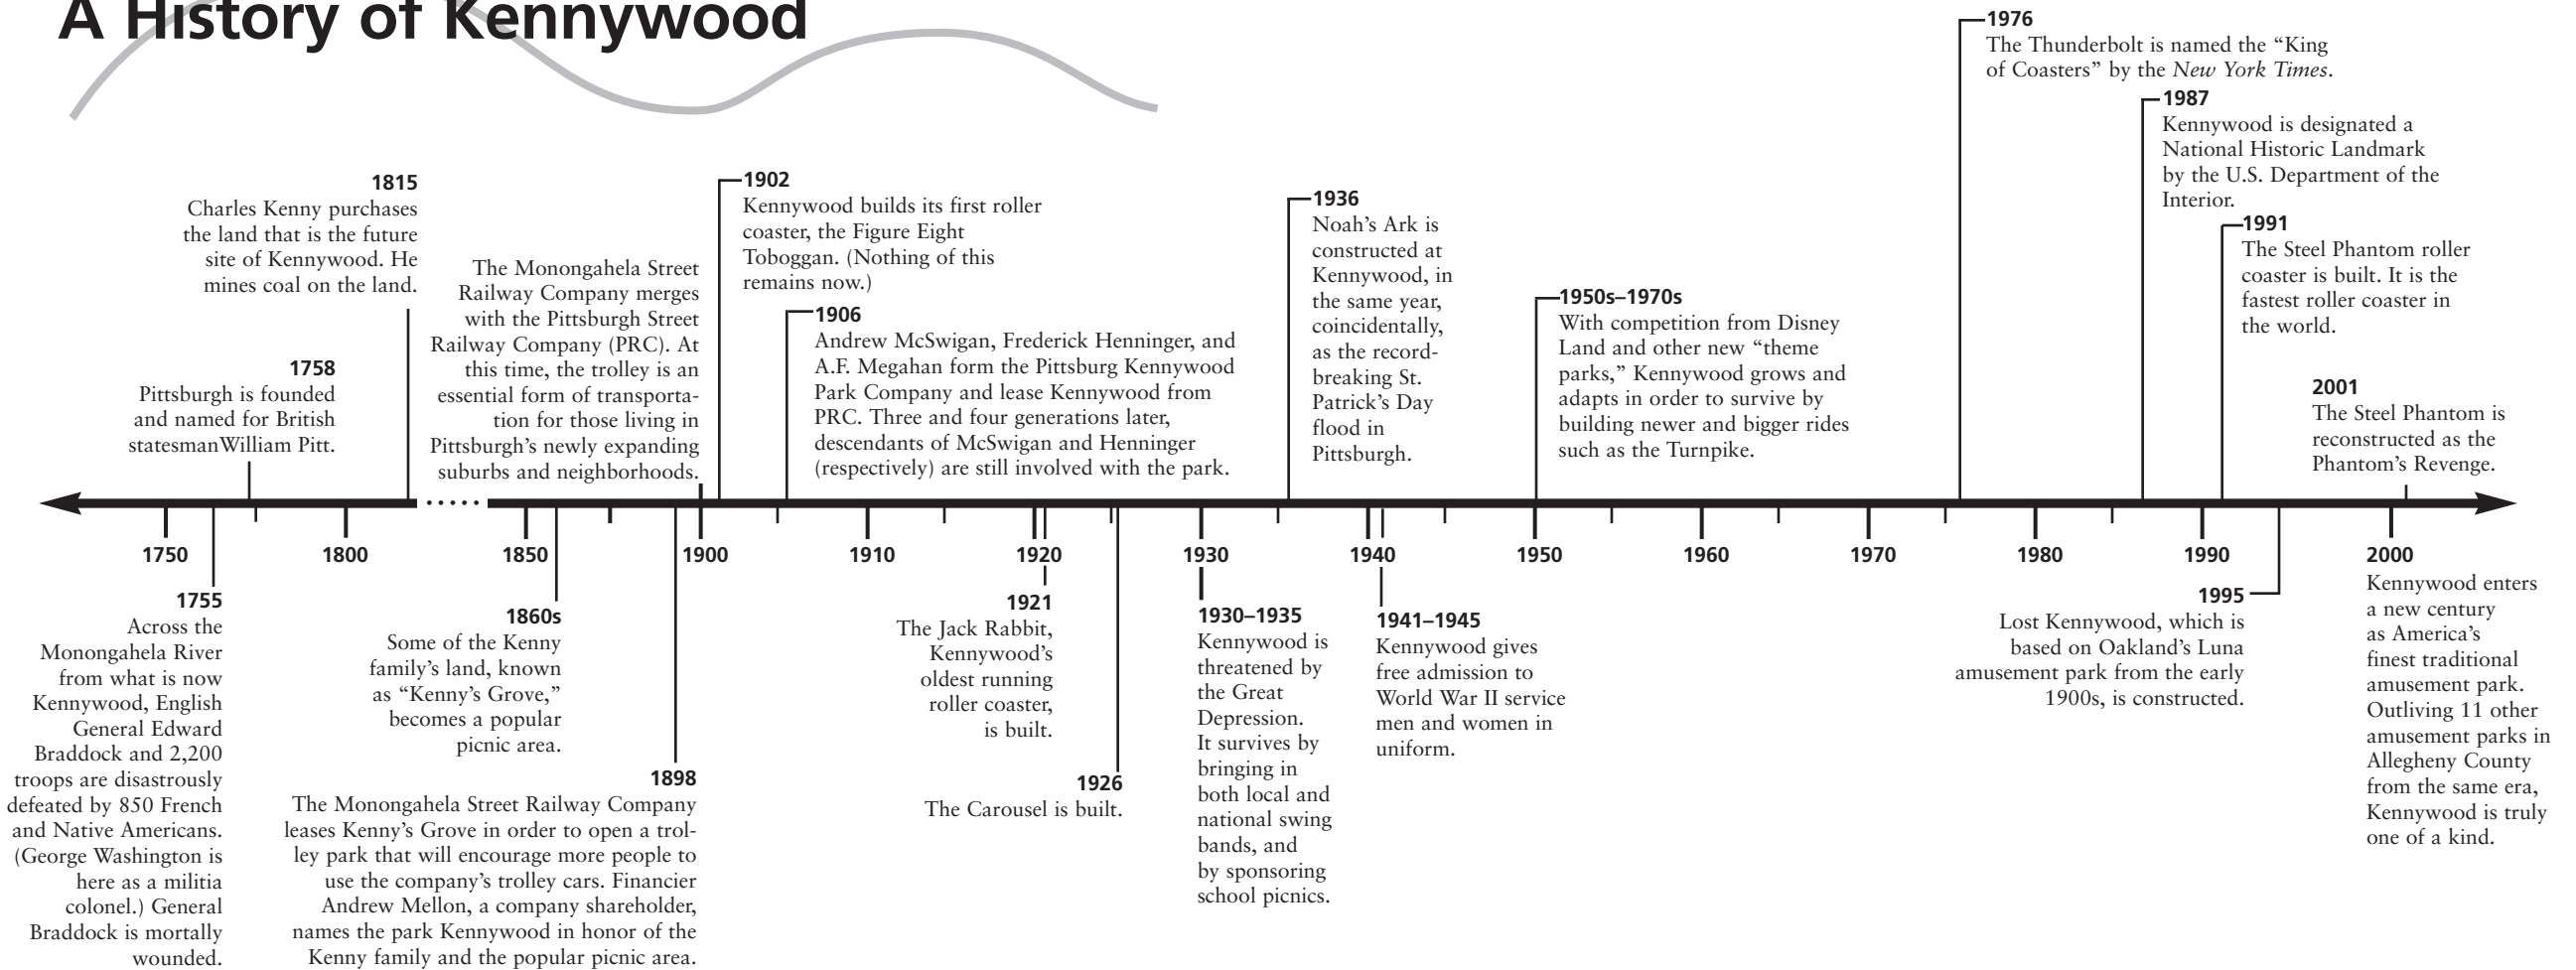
A History of Kennywood

1815
Charles Kenny purchases the land that is the future site of Kennywood. He mines coal on the land.

1758
Pittsburgh is founded and named for British statesmanWilliam Pitt.

The Monongahela Street Railway Company merges with the Pittsburgh Street Railway Company (PRC). At this time, the trolley is an essential form of transportation for those living in Pittsburgh's newly expanding suburbs and neighborhoods.

1902
Kennywood builds its first roller coaster, the Figure Eight Toboggan. (Nothing of this remains now.)

1906
Andrew McSwigan, Frederick Henninger, and A.F. Megahan form the Pittsburg Kennywood Park Company and lease Kennywood from PRC. Three and four generations later, descendants of McSwigan and Henninger (respectively) are still involved with the park.

1936
Noah's Ark is constructed at Kennywood, in the same year, coincidentally, as the record-breaking St. Patrick's Day flood in Pittsburgh.

1950s–1970s
With competition from Disney Land and other new "theme parks," Kennywood grows and adapts in order to survive by building newer and bigger rides such as the Turnpike.

1976
The Thunderbolt is named the "King of Coasters" by the *New York Times*.

1987
Kennywood is designated a National Historic Landmark by the U.S. Department of the Interior.

1991
The Steel Phantom roller coaster is built. It is the fastest roller coaster in the world.

2001
The Steel Phantom is reconstructed as the Phantom's Revenge.

1750 1800 1850 1900 1910 1920 1930 1940 1950 1960 1970 1980 1990 2000

1755
Across the Monongahela River from what is now Kennywood, English General Edward Braddock and 2,200 troops are disastrously defeated by 850 French and Native Americans. (George Washington is here as a militia colonel.) General Braddock is mortally wounded.

1860s
Some of the Kenny family's land, known as "Kenny's Grove," becomes a popular picnic area.

1898
The Monongahela Street Railway Company leases Kenny's Grove in order to open a trolley park that will encourage more people to use the company's trolley cars. Financier Andrew Mellon, a company shareholder, names the park Kennywood in honor of the Kenny family and the popular picnic area.

1921
The Jack Rabbit, Kennywood's oldest running roller coaster, is built.

1926
The Carousel is built.

1930–1935
Kennywood is threatened by the Great Depression. It survives by bringing in both local and national swing bands, and by sponsoring school picnics.

1941–1945
Kennywood gives free admission to World War II service men and women in uniform.

1995
Lost Kennywood, which is based on Oakland's Luna amusement park from the early 1900s, is constructed.

2000
Kennywood enters a new century as America's finest traditional amusement park. Outliving 11 other amusement parks in Allegheny County from the same era, Kennywood is truly one of a kind.